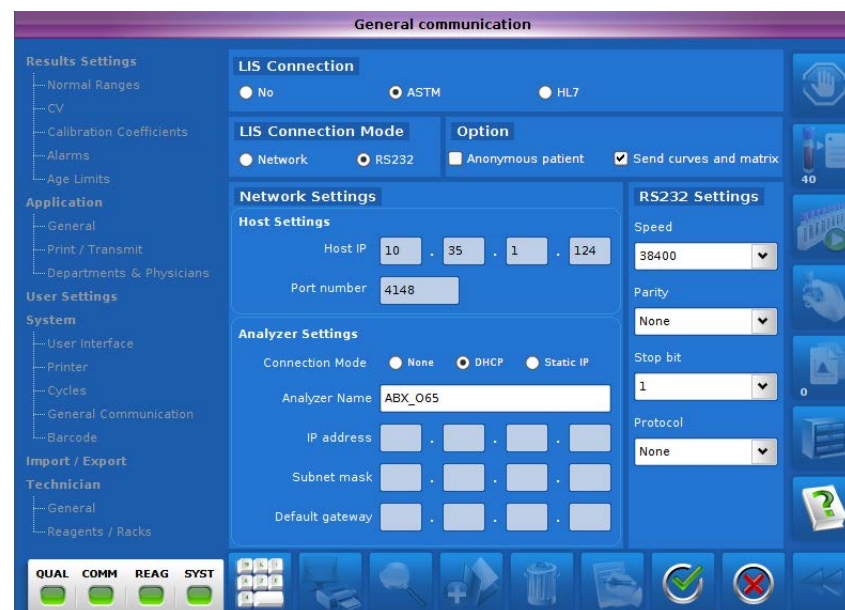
General communication

Results Settings
Normal Ranges
CV
Calibration Coefficients
Alarms
Age Limits
Application
General
Print / Transmit
Departments & Physicians
User Settings
System
User Interface
Printer
Cycles
General Communication
Barcode
Import / Export
Technician
General
Reagents / Racks

LIS Connection
No ASTM HL7

LIS Connection Mode
Network RS232

Option
Anonymous patient Send curves and matrix

Network Settings
Host Settings
Host IP 10 . 35 . 1 . 124
Port number 4148

Analyzer Settings
Connection Mode None DHCP Static IP
Analyzer Name ABX_O65
IP address . . .
Subnet mask . . .
Default gateway . . .

RS232 Settings
Speed
38400
Parity
None
Stop bit
1
Protocol
None

40
0

QUAL COMM REAG SYST